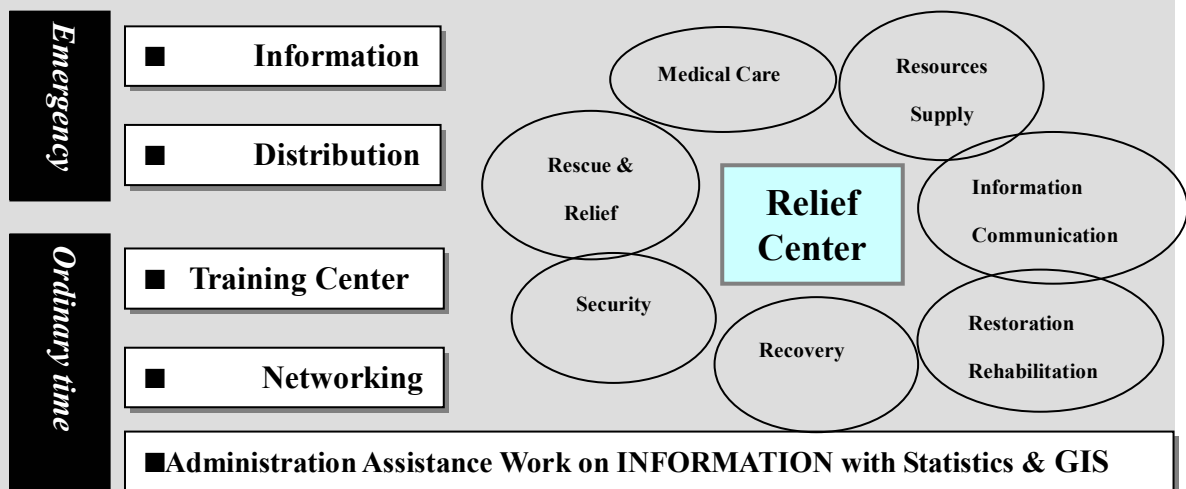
Emergency

■ Information

■ Distribution

Ordinary time

■ Training Center

■ Networking

Medical Care

Resources Supply

Rescue & Relief

Relief Center

Information Communication

Security

Recovery

Restoration Rehabilitation

■Administration Assistance Work on INFORMATION with Statistics & GIS